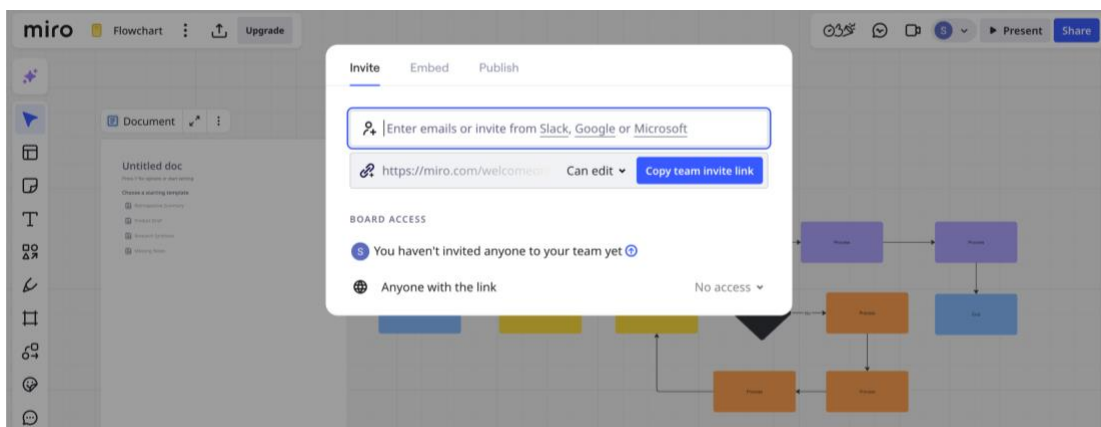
miro Flowchart Upgrade

Present Share

Document

Untitled doc

Invite Embed Publish

Enter emails or invite from Slack, Google or Microsoft

https://miro.com/welcome Can edit Copy team invite link

BOARD ACCESS

You haven't invited anyone to your team yet

Anyone with the link No access